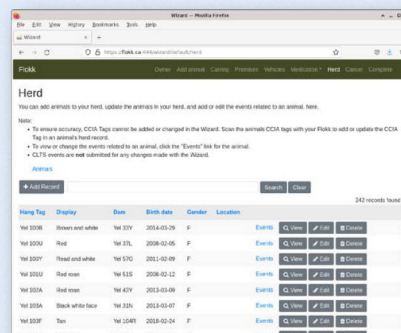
Wizard — Mozilla Firefox

File Edit View History Bookmarks Tools Help

Wizard

https://flokk.ca/#/wizard/herd

Flokk

Owner Add animal Calving Premises Vehicles Medication Herd Cancel Complete

Herd

You can add animals to your herd, update the animals in your herd, and add or edit the events related to an animal, here.

Note:
• To ensure accuracy, CCIA Tags cannot be added or changed in the Wizard. Scan the animals CCIA tags with your Flokk to add or update the CCIA Tag in an animals herd record.
• To view or change the events related to an animal, click the "Events" link for the animal.
• CLTS events are not submitted for any changes made with the Wizard.

Animals

+ Add Record

Search Clear

242 records found

| Hang Tag | Display | Dam | Birth date | Gender | Location | | | | |
|---|---|---|---|---|---|---|---|---|---|
| Yel 100B | Brown and white | Yel 33Y | 2014-03-29 | F | | Events | View | Edit | Delete |
| Yel 100U | Red | Yel 37L | 2008-02-05 | F | | Events | View | Edit | Delete |
| Yel 100Y | Read and white | Yel 57G | 2011-02-09 | F | | Events | View | Edit | Delete |
| Yel 101U | Red roan | Yel 51S | 2008-02-12 | F | | Events | View | Edit | Delete |
| Yel 107A | Red roan | Yel 43Y | 2013-03-09 | F | | Events | View | Edit | Delete |
| Yel 103A | Black white face | Yel 31N | 2013-03-07 | F | | Events | View | Edit | Delete |
| Yel 103F | Tan | Yel 104R | 2018-02-24 | F | | Events | View | Edit | Delete |